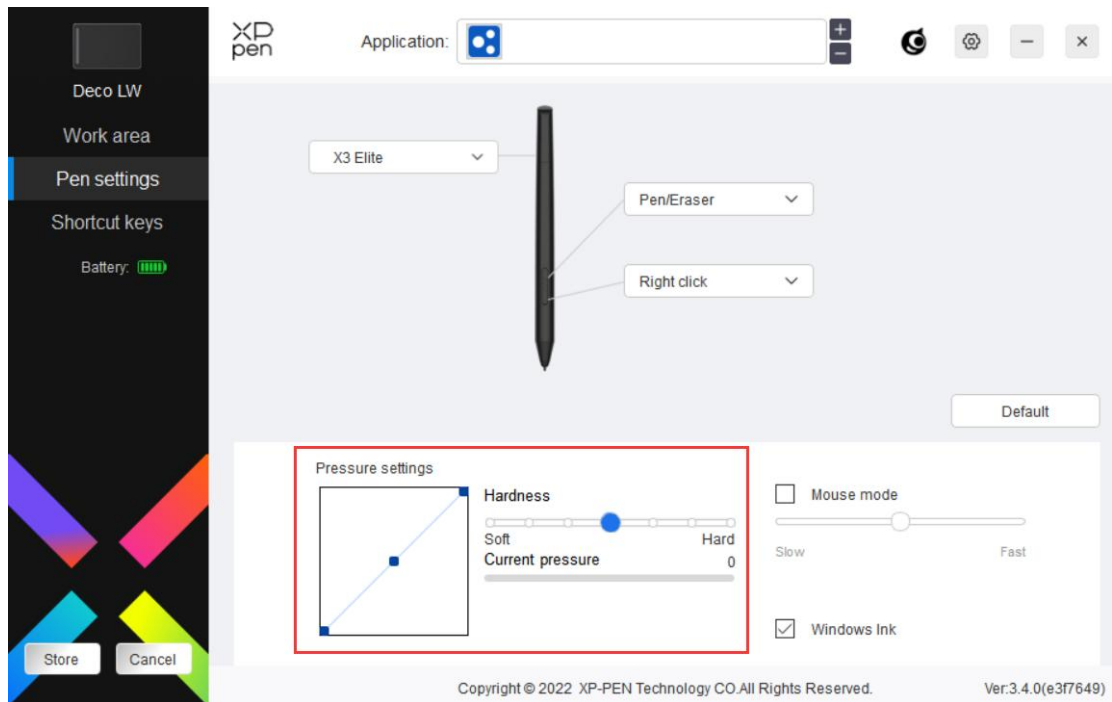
Deco LW
Work area
Pen settings
Shortcut keys
Battery:

Store
Cancel

XP pen
Application:
+
−
×

X3 Elite
Pen/Eraser
Right click

Default

Pressure settings
Hardness
Soft
Hard
Current pressure
0

Mouse mode
Slow
Fast
Windows Ink

Copyright © 2022 XP-PEN Technology CO.All Rights Reserved.
Ver:3.4.0(e3f7649)